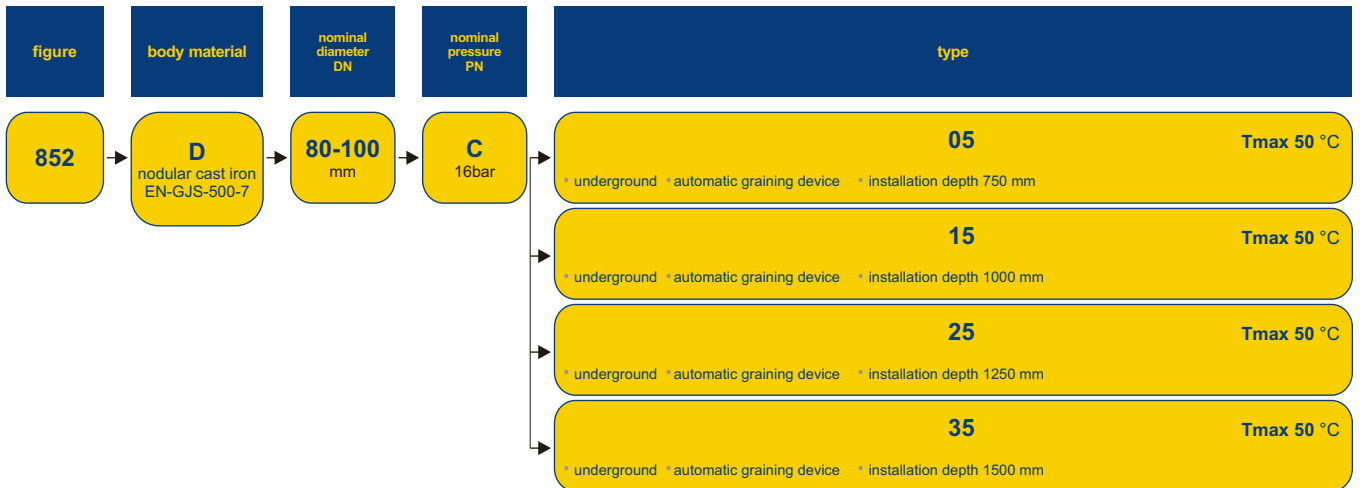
figure

body material

nominal diameter DN

nominal pressure PN

type

852

D
nodular cast iron
EN-GJS-500-7

80-100
mm

C
16bar

05
Tmax 50 °C
• underground • automatic graining device • installation depth 750 mm

15
Tmax 50 °C
• underground • automatic graining device • installation depth 1000 mm

25
Tmax 50 °C
• underground • automatic graining device • installation depth 1250 mm

35
Tmax 50 °C
• underground • automatic graining device • installation depth 1500 mm